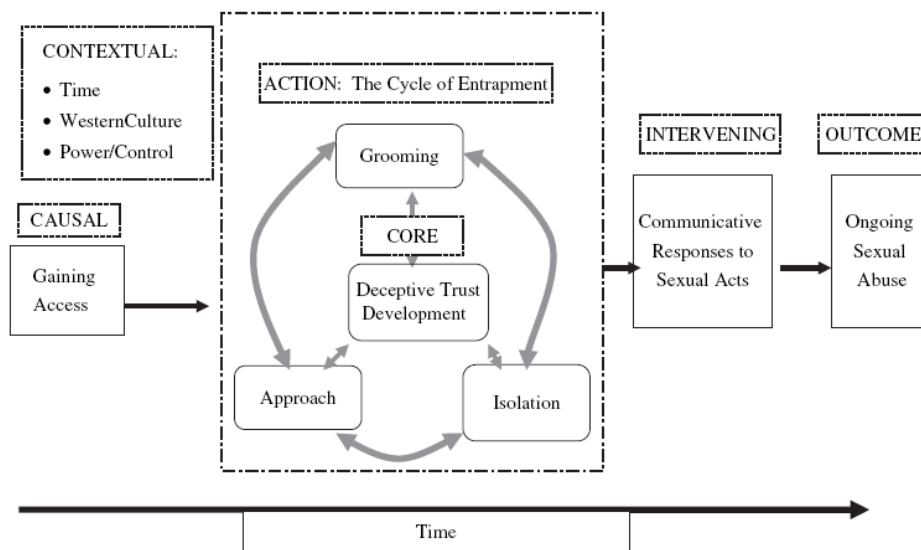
CONTEXTUAL:
• Time
• WesternCulture
• Power/Control

CAUSAL

Gaining Access

ACTION: The Cycle of Entrapment

Grooming

CORE

Deceptive Trust Development

Approach

Isolation

INTERVENING

Communicative Responses to Sexual Acts

OUTCOME

Ongoing Sexual Abuse

Time